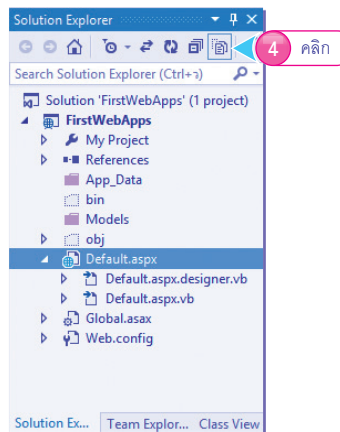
Solution Explorer

4 คลิก

Search Solution Explorer (Ctrl+;)

Solution 'FirstWebApps' (1 project)
FirstWebApps
My Project
References
App_Data
bin
Models
obj
Default.aspx
Default.aspx.designer.vb
Default.aspx.vb
Global.asax
Web.config

Solution Ex... | Team Explor... | Class View